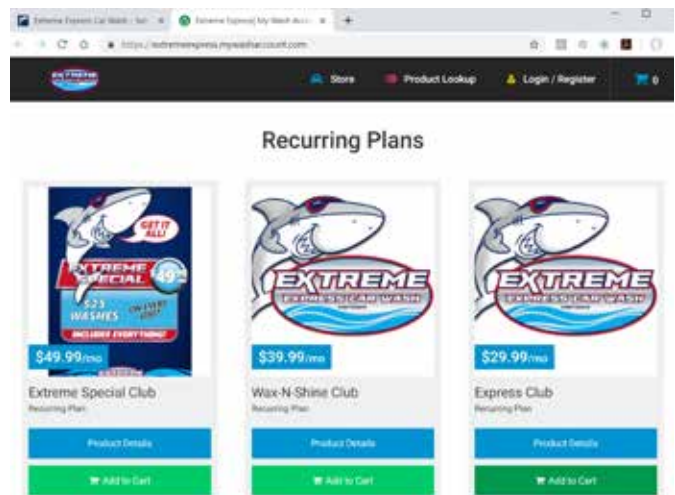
Extreme Express Car Wash - Sur ×
Extreme Express| My Wash Acc ×
+
https://extremeexpress.mywashaccount.com

EXTREME

Store
Product Lookup
Login / Register
0

Recurring Plans

GET IT ALL!
EXTREME SPECIAL
49
$23 WASHES
ON EVERY VISIT
INCLUDES EVERYTHING!
$49.99/mo
Extreme Special Club
Recurring Plan
Product Details
Add to Cart

EXTREME
EXPRESS CAR WASH
$39.99/mo
Wax-N-Shine Club
Recurring Plan
Product Details
Add to Cart

EXTREME
EXPRESS CAR WASH
$29.99/mo
Express Club
Recurring Plan
Product Details
Add to Cart